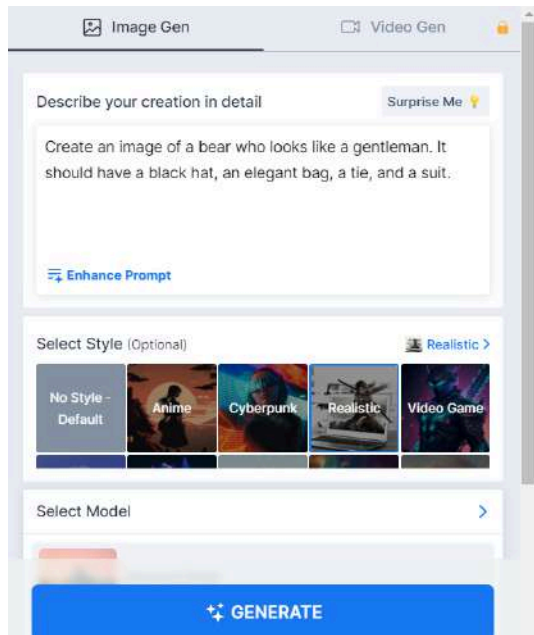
Image Gen

Video Gen

Describe your creation in detail

Surprise Me

Create an image of a bear who looks like a gentleman. It should have a black hat, an elegant bag, a tie, and a suit.

Enhance Prompt

Select Style (Optional)

Realistic >

No Style - Default

Anime

Cyberpunk

Realistic

Video Game

Select Model

>

GENERATE